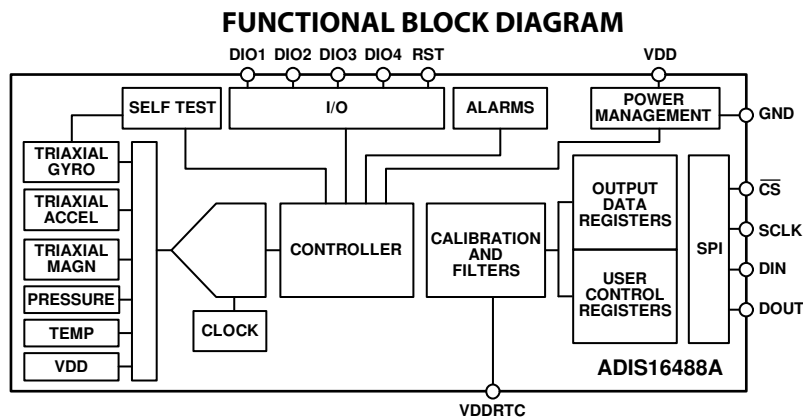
FUNCTIONAL BLOCK DIAGRAM

DIO1 DIO2 DIO3 DIO4 RST

VDD

SELF TEST

I/O

ALARMS

POWER MANAGEMENT

GND

TRIAXIAL GYRO

TRIAXIAL ACCEL

TRIAXIAL MAGN

PRESSURE

TEMP

VDD

CONTROLLER

CLOCK

CALIBRATION AND FILTERS

OUTPUT DATA REGISTERS

USER CONTROL REGISTERS

SPI

$\overline{CS}$

SCLK

DIN

DOUT

ADIS16488A

VDDRTC